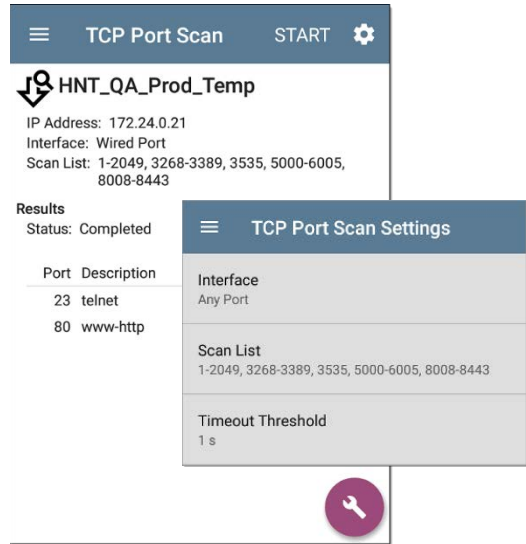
TCP Port Scan START

HNT_QA_Prod_Temp

IP Address: 172.24.0.21
Interface: Wired Port
Scan List: 1-2049, 3268-3389, 3535, 5000-6005, 8008-8443

Results
Status: Completed

| Port | Description |
|---|---|
| 23 | telnet |
| 80 | www-http |

TCP Port Scan Settings

Interface
Any Port

Scan List
1-2049, 3268-3389, 3535, 5000-6005, 8008-8443

Timeout Threshold
1 s